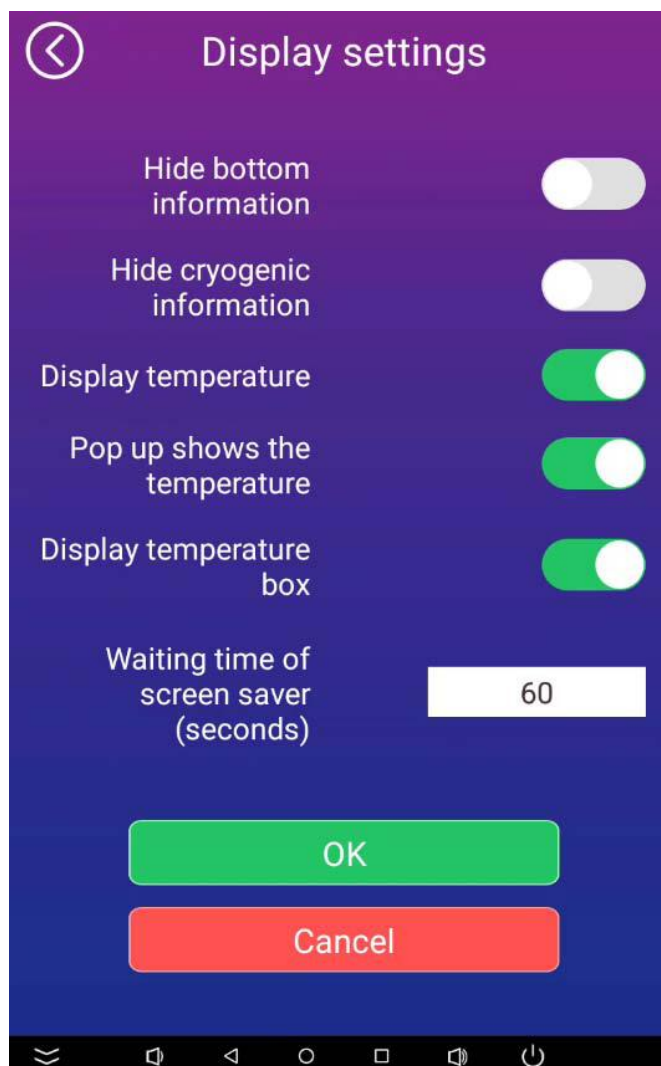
Display settings

Hide bottom information

Hide cryogenic information

Display temperature

Pop up shows the temperature

Display temperature box

Waiting time of screen saver (seconds)

60

OK

Cancel